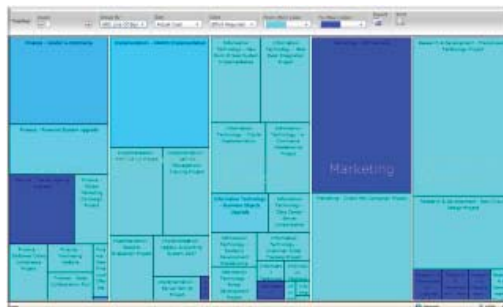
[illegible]

Finance - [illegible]

Finance - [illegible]

Implementation - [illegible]

Information Technology - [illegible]

Information Technology - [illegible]

Information Technology - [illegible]

Information Technology - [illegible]

Marketing - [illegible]

Marketing

Marketing - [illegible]

Research & Development - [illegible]

Research & Development - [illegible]